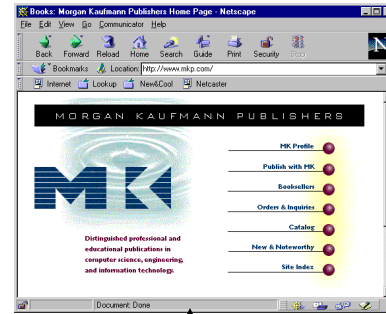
Books: Morgan Kaufmann Publishers Home Page - Netscape

File Edit View Go Communicator Help

Back Forward Reload Home Search Guide Print Security Stop

Bookmarks Location: http://www.mkp.com/

Internet Lookup New&Cool Netcaster

MORGAN KAUFMANN PUBLISHERS

MK

MK Profile

Publish with MK

Booksellers

Orders & Inquiries

Catalog

New & Noteworthy

Site Index

Distinguished professional and educational publications in computer science, engineering, and information technology.

Document: Done